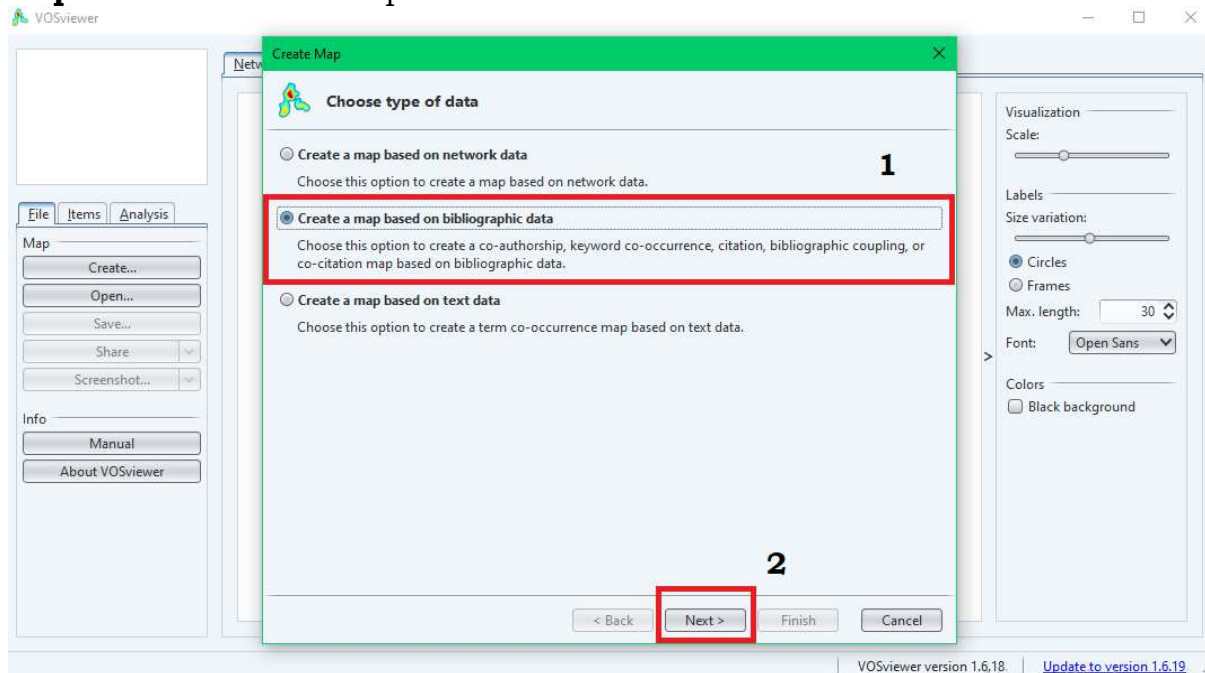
VOSviewer

File | Items | Analysis

Map

Create...

Open...

Save...

Share

Screenshot...

Info

Manual

About VOSviewer

Netw

Create Map

Choose type of data

Create a map based on network data

Choose this option to create a map based on network data.

1

Create a map based on bibliographic data

Choose this option to create a co-authorship, keyword co-occurrence, citation, bibliographic coupling, or co-citation map based on bibliographic data.

Create a map based on text data

Choose this option to create a term co-occurrence map based on text data.

2

< Back

Next >

Finish

Cancel

Visualization

Scale:

Labels

Size variation:

Circles

Frames

Max. length: 30

Font: Open Sans

Colors

Black background

VOSviewer version 1.6.18.

Update to version 1.6.19